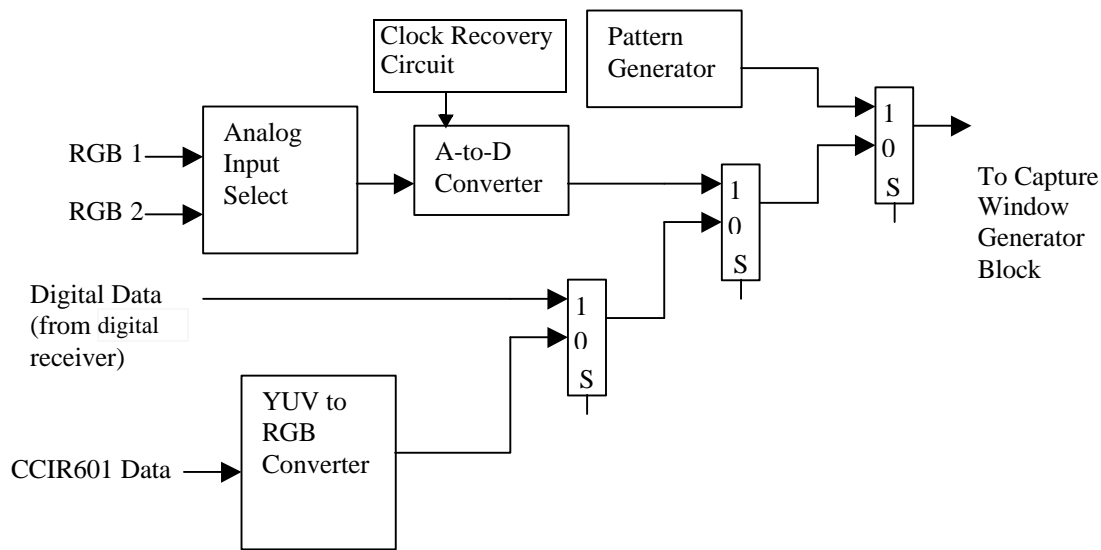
Clock Recovery Circuit

Pattern Generator

RGB 1

RGB 2

Analog Input Select

A-to-D Converter

1
0
S

1
0
S

1
0
S

To Capture Window Generator Block

Digital Data (from digital receiver)

YUV to RGB Converter

CCIR601 Data